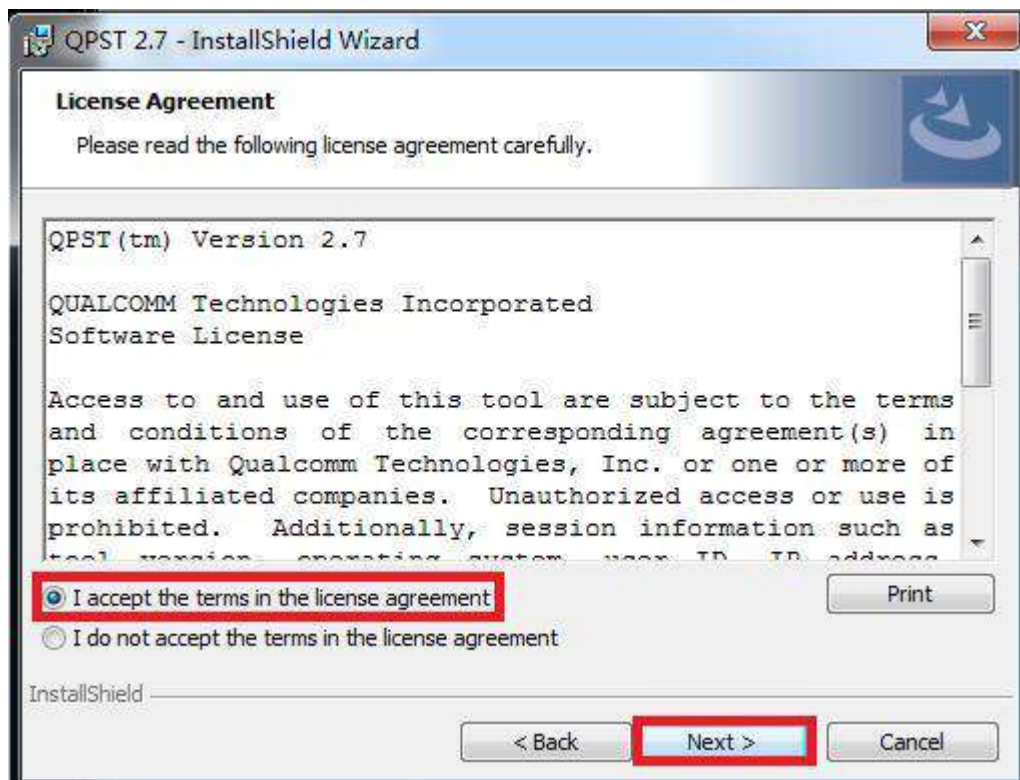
QPST 2.7 - InstallShield Wizard

License Agreement

Please read the following license agreement carefully.

QPST(tm) Version 2.7

QUALCOMM Technologies Incorporated
Software License

Access to and use of this tool are subject to the terms and conditions of the corresponding agreement(s) in place with Qualcomm Technologies, Inc. or one or more of its affiliated companies. Unauthorized access or use is prohibited. Additionally, session information such as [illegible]

I accept the terms in the license agreement

I do not accept the terms in the license agreement

Print

InstallShield

< Back

Next >

Cancel